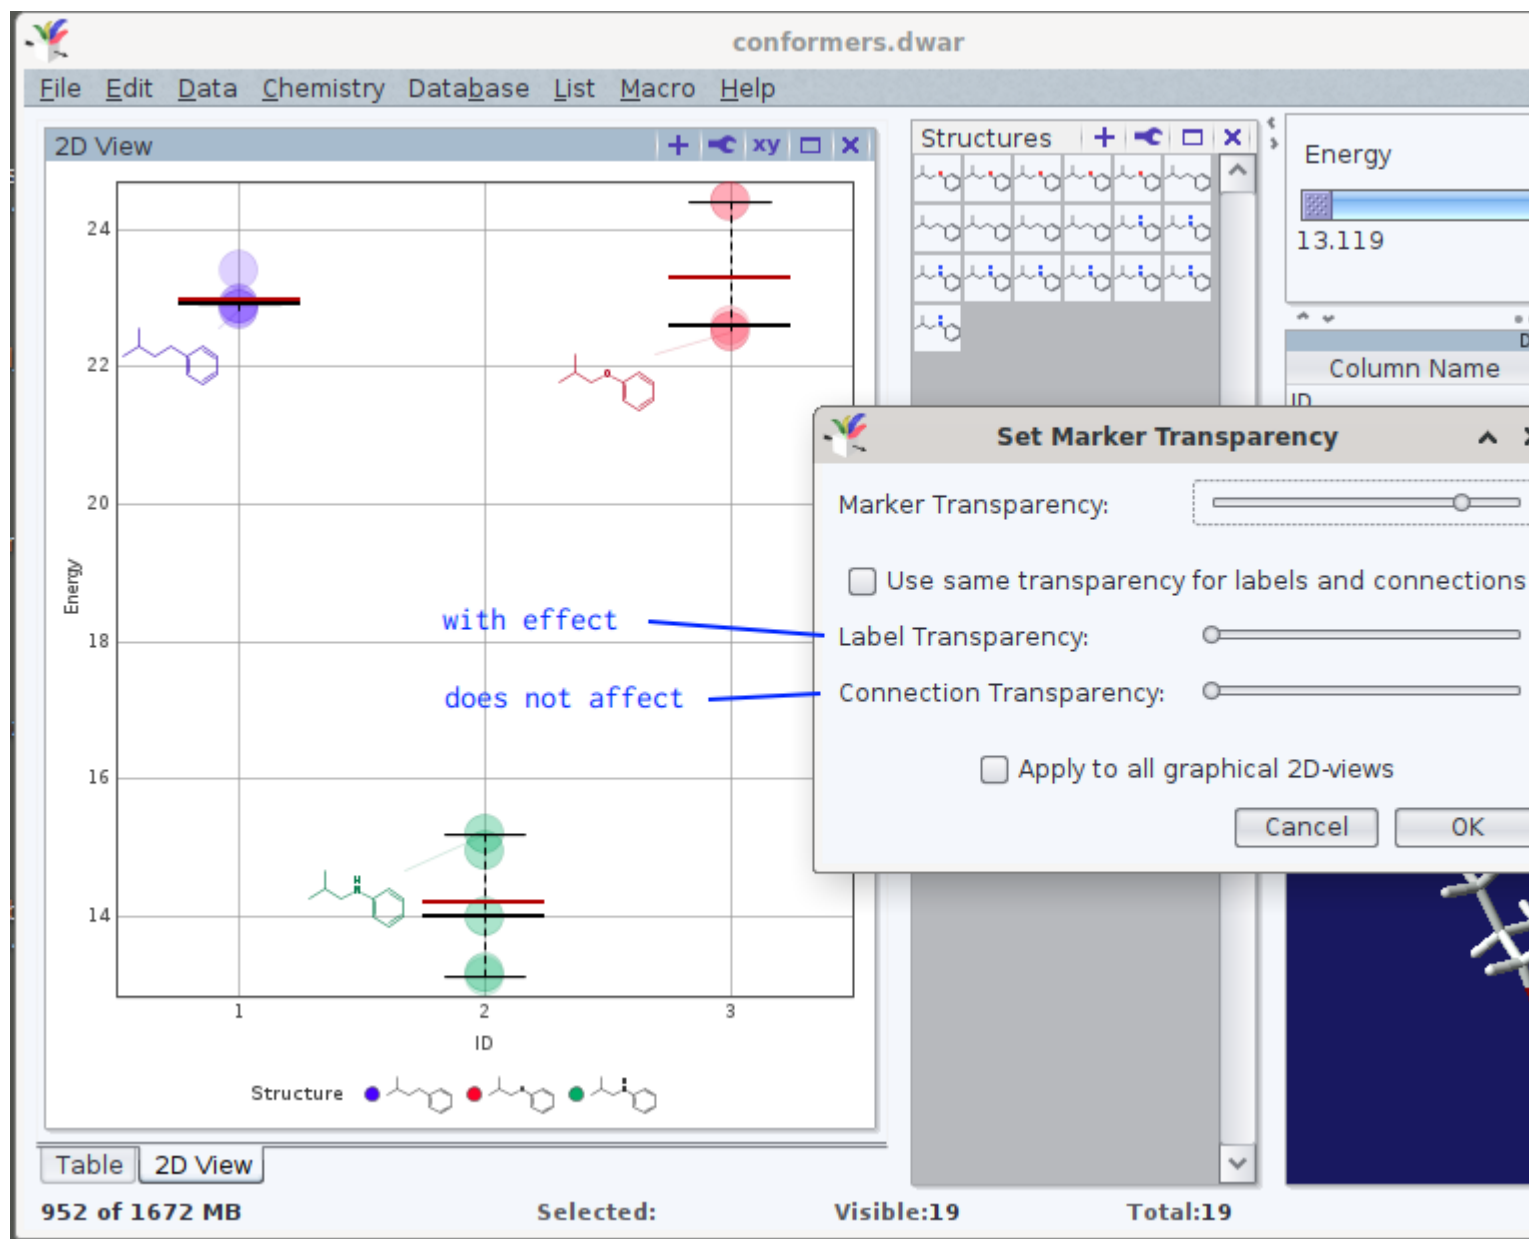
conformers.dwar

File Edit Data Chemistry Database List Macro Help

2D View + xy

24
22
20
18
16
14

Energy

1 2 3

ID

Structure

with effect

does not affect

Structures

Energy

13.119

Column Name

ID

Set Marker Transparency

Marker Transparency:

Use same transparency for labels and connections

Label Transparency:

Connection Transparency:

Apply to all graphical 2D-views

Cancel OK

Table 2D View

952 of 1672 MB Selected: Visible:19 Total:19